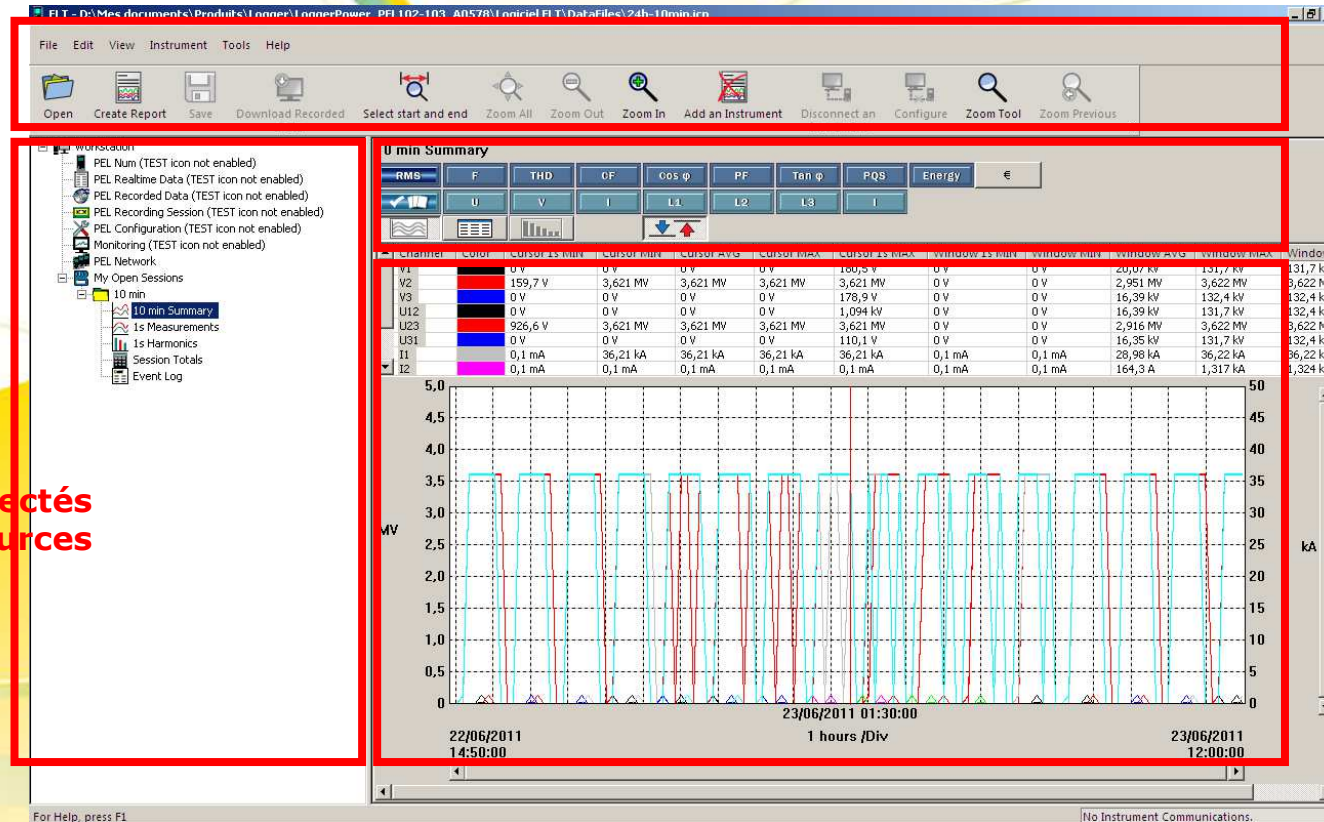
PLT - D:\Mes documents\Produits\Logger\LoggerPower_PEL102-103_A0578\Logiciel PLT\DataFiles\24h-10min.icp

File Edit View Instrument Tools Help

Open Create Report Save Download Recorded Select start and end Zoom All Zoom Out Zoom In Add an Instrument Disconnect an Configure Zoom Tool Zoom Previous

Workstation
PEL Num (TEST icon not enabled)
PEL Realtime Data (TEST icon not enabled)
PEL Recorded Data (TEST icon not enabled)
PEL Recording Session (TEST icon not enabled)
PEL Configuration (TEST icon not enabled)
Monitoring (TEST icon not enabled)
PEL Network
My Open Sessions
10 min
10 min Summary
1s Measurements
1s Harmonics
Session Totals
Event Log

ectés
urces

0 min Summary

RMS F THD CF cos φ PF Tan φ PQS Energy €
U V I L1 L2 L3 I

| Channel | Color | Cursor 1s MIN | Cursor MIN | Cursor AVG | Cursor MAX | Cursor 1s MAX | Window 1s MIN | Window MIN | Window AVG | Window MAX | Windo |
|---|---|---|---|---|---|---|---|---|---|---|---|
| V1 | | 0 V | 0 V | 0 V | 0 V | 180,5 V | 0 V | 0 V | 20,07 kV | 131,7 kV | 131,7 k |
| V2 | | 159,7 V | 3,621 MV | 3,621 MV | 3,621 MV | 3,621 MV | 0 V | 0 V | 2,951 MV | 3,622 MV | 3,622 M |
| V3 | | 0 V | 0 V | 0 V | 0 V | 178,9 V | 0 V | 0 V | 16,39 kV | 132,4 kV | 132,4 k |
| U12 | | 0 V | 0 V | 0 V | 0 V | 1,094 kV | 0 V | 0 V | 16,39 kV | 131,7 kV | 131,7 k |
| U23 | | 926,6 V | 3,621 MV | 3,621 MV | 3,621 MV | 3,621 MV | 0 V | 0 V | 2,916 MV | 3,622 MV | 3,622 M |
| U31 | | 0 V | 0 V | 0 V | 0 V | 110,1 V | 0 V | 0 V | 16,35 kV | 131,7 kV | 132,4 k |
| I1 | | 0,1 mA | 36,21 kA | 36,21 kA | 36,21 kA | 36,21 kA | 0,1 mA | 0,1 mA | 28,98 kA | 36,22 kA | 36,22 k |
| I2 | | 0,1 mA | 0,1 mA | 0,1 mA | 0,1 mA | 0,1 mA | 0,1 mA | 0,1 mA | 164,3 A | 1,317 kA | 1,324 k |

5,0 4,5 4,0 3,5 3,0 2,5 2,0 1,5 1,0 0,5 0
MV
50 45 40 35 30 25 20 15 10 5 0
kA

23/06/2011 01:30:00
22/06/2011 14:50:00
1 hours /Div
23/06/2011 12:00:00

For Help, press F1
No Instrument Communications.